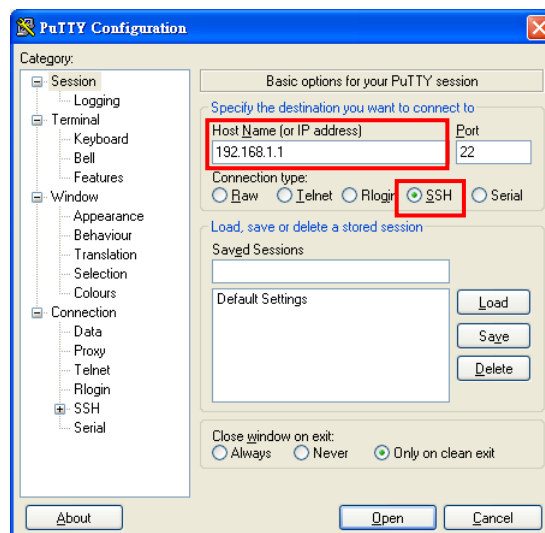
PuTTY Configuration

Category:

Session
Logging
Terminal
Keyboard
Bell
Features
Window
Appearance
Behaviour
Translation
Selection
Colours
Connection
Data
Proxy
Telnet
Rlogin
SSH
Serial

Basic options for your PuTTY session

Specify the destination you want to connect to

Host Name (or IP address)
192.168.1.1

Port
22

Connection type:
Raw Telnet Rlogin SSH Serial

Load, save or delete a stored session

Saved Sessions

Default Settings

Load
Save
Delete

Close window on exit:
Always Never Only on clean exit

About
Open
Cancel